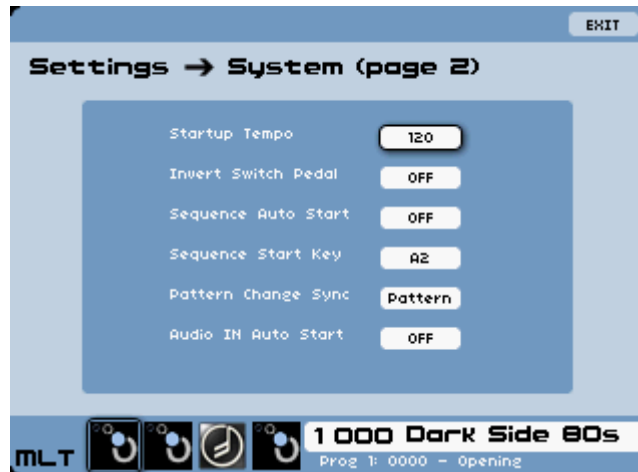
EXIT

Settings → System (page 2)

Startup Tempo 120

Invert Switch Pedal OFF

Sequence Auto Start OFF

Sequence Start Key A2

Pattern Change Sync Pattern

Audio IN Auto Start OFF

MLT

1 000 Dark Side 80s

Prog 1: 0000 - Opening